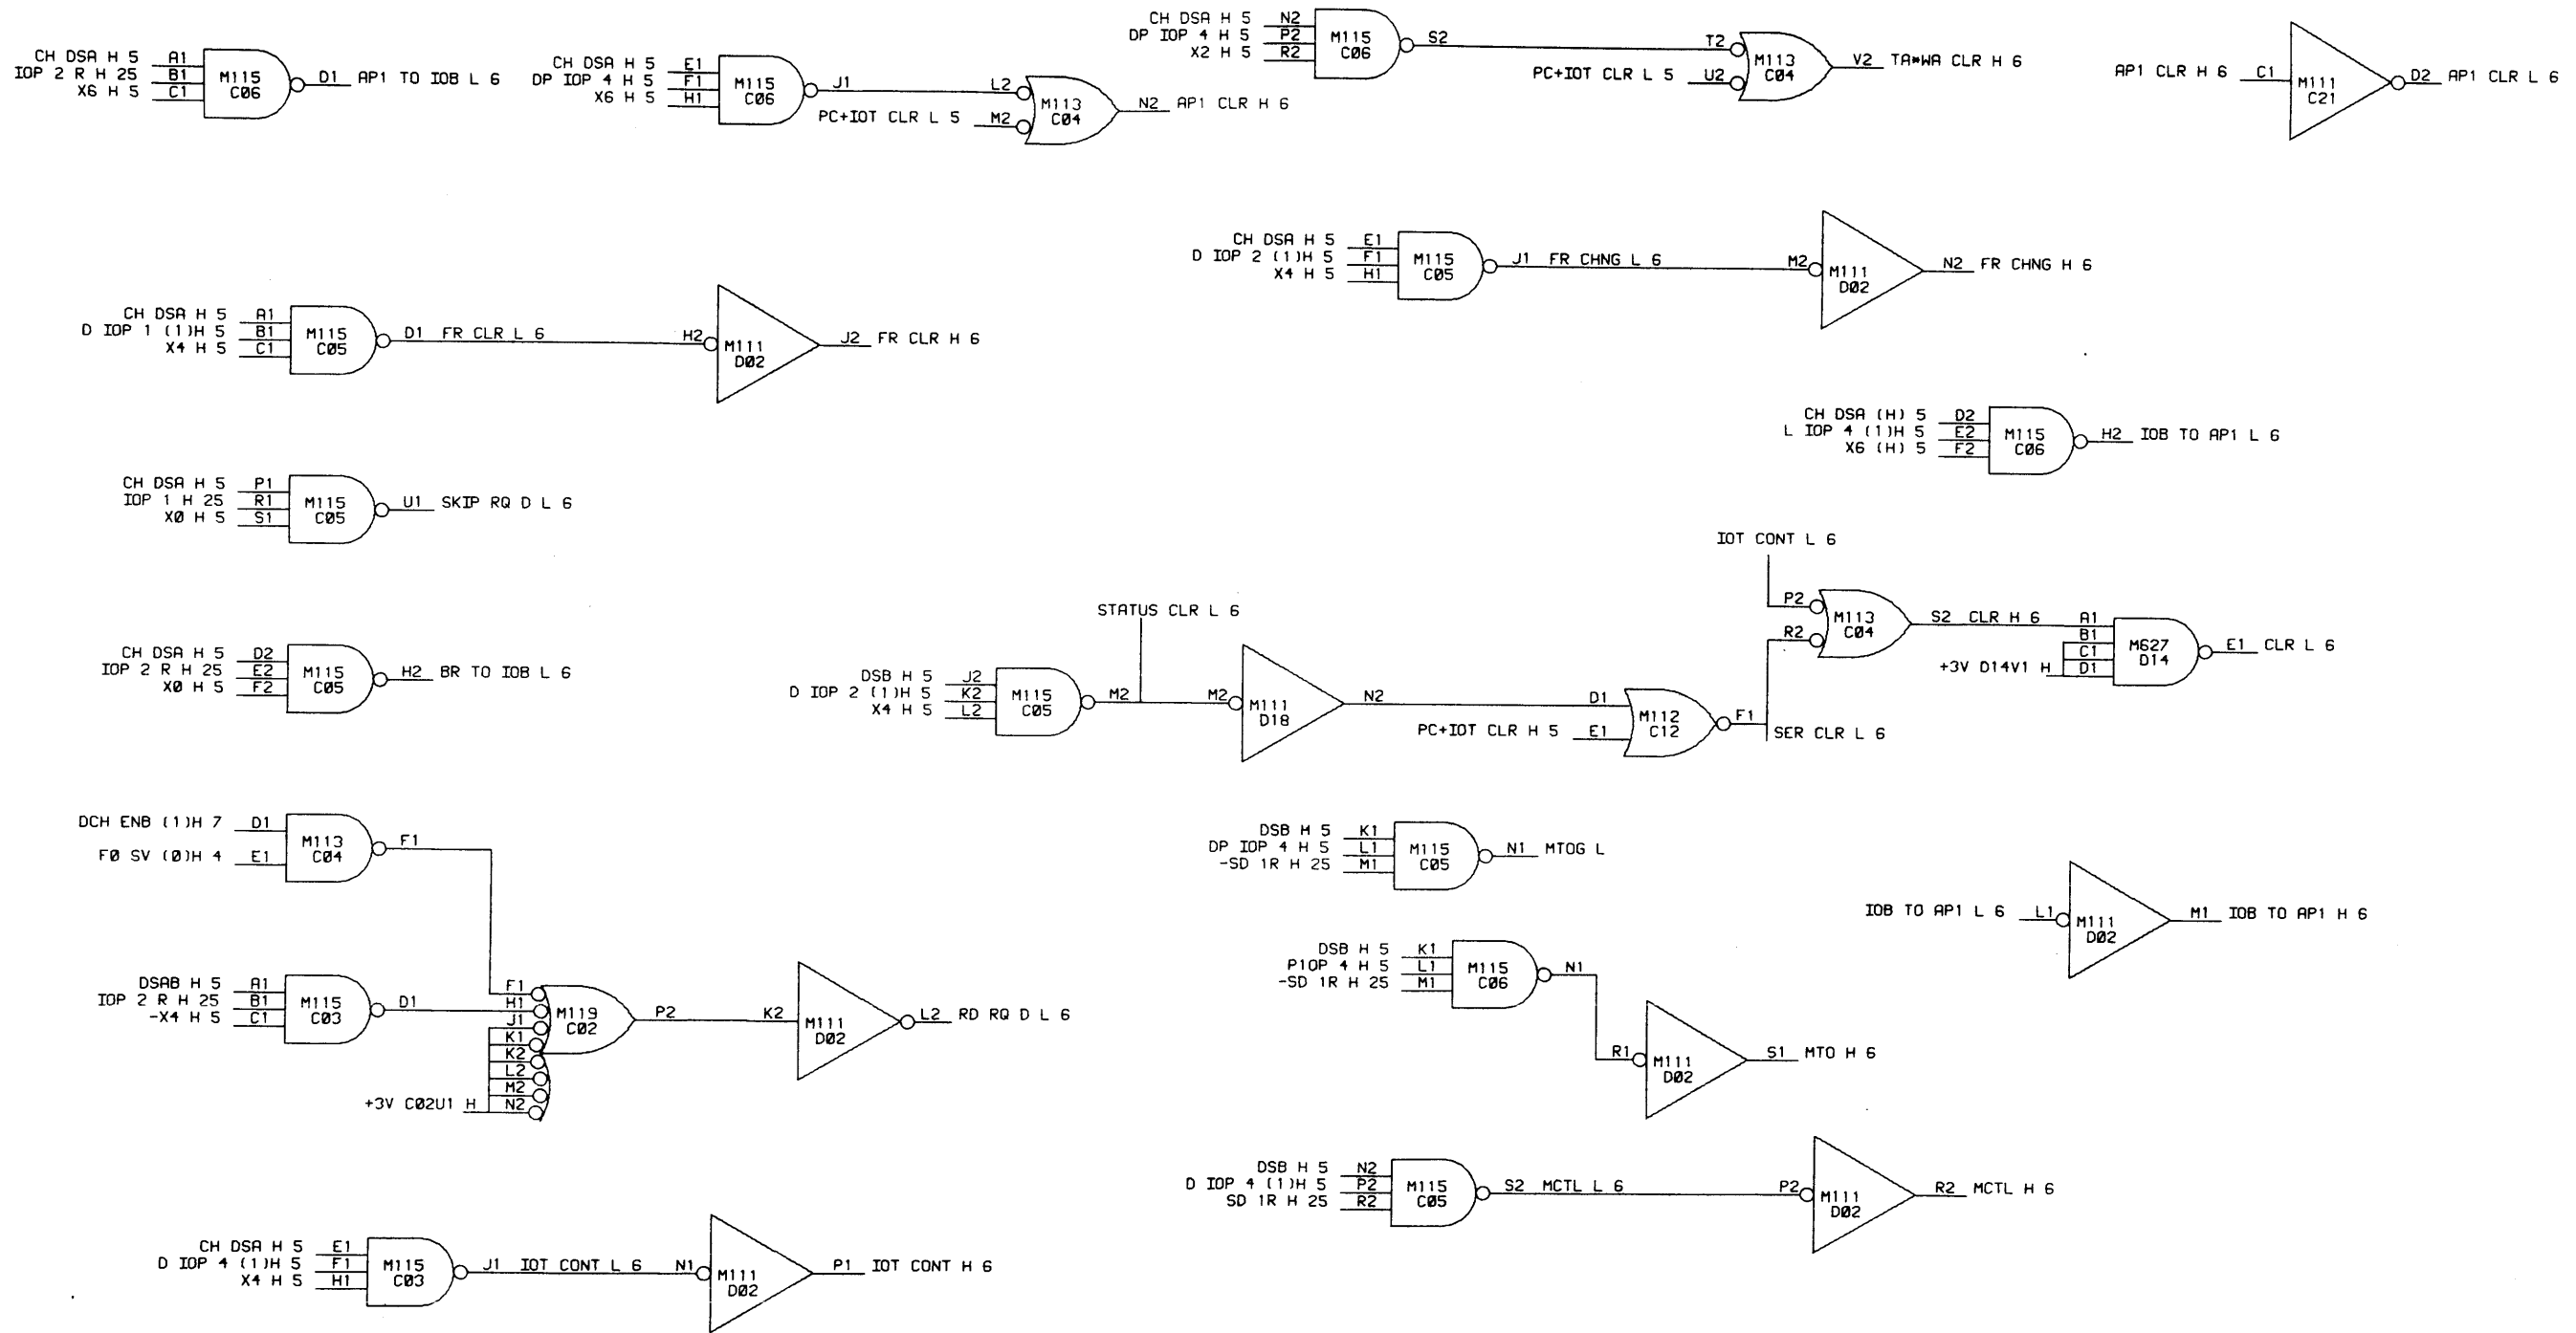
CH DSA H 5 A1
IOP 2 R H 25 B1
X6 H 5 C1
M115 C06
D1 AP1 TO IOB L 6

CH DSA H 5 E1
DP IOP 4 H 5 F1
X6 H 5 H1
M115 C06
J1
L2
PC+IOT CLR L 5 M2
M113 C04
N2 AP1 CLR H 6

CH DSA H 5 N2
DP IOP 4 H 5 P2
X2 H 5 R2
M115 C06
S2
T2
PC+IOT CLR L 5 U2
M113 C04
V2 TA*WA CLR H 6

AP1 CLR H 6 C1
M111 C21
D2 AP1 CLR L 6

CH DSA H 5 E1
D IOP 2 (1)H 5 F1
X4 H 5 H1
M115 C05
J1 FR CHNG L 6
M2
M111 D02
N2 FR CHNG H 6

CH DSA H 5 A1
D IOP 1 (1)H 5 B1
X4 H 5 C1
M115 C05
D1 FR CLR L 6
H2
M111 D02
J2 FR CLR H 6

CH DSA (H) 5 D2
L IOP 4 (1)H 5 E2
X6 (H) 5 F2
M115 C06
H2 IOB TO AP1 L 6

CH DSA H 5 P1
IOP 1 H 25 R1
X0 H 5 S1
M115 C05
U1 SKIP RQ D L 6

IOT CONT L 6
P2
R2
M113 C04
S2 CLR H 6
A1
B1
C1
+3V D14V1 H D1
M627 D14
E1 CLR L 6

STATUS CLR L 6

CH DSA H 5 D2
IOP 2 R H 25 E2
X0 H 5 F2
M115 C05
H2 BR TO IOB L 6

DSB H 5 J2
D IOP 2 (1)H 5 K2
X4 H 5 L2
M115 C05
M2
M2
M111 D18
N2
D1
PC+IOT CLR H 5 E1
M112 C12
F1
SER CLR L 6

DCH ENB (1)H 7 D1
F0 SV (0)H 4 E1
M113 C04
F1

DSB H 5 K1
DP IOP 4 H 5 L1
-SD 1R H 25 M1
M115 C05
N1 MTOG L

IOB TO AP1 L 6 L1
M111 D02
M1 IOB TO AP1 H 6

DSAB H 5 A1
IOP 2 R H 25 B1
-X4 H 5 C1
M115 C03
D1
F1
H1
J1
K1
K2
L2
M2
+3V C02U1 H N2
M119 C02
P2
K2
M111 D02
L2 RD RQ D L 6

DSB H 5 K1
P1OP 4 H 5 L1
-SD 1R H 25 M1
M115 C06
N1
R1
M111 D02
S1 MTO H 6

DSB H 5 N2
D IOP 4 (1)H 5 P2
SD 1R H 25 R2
M115 C05
S2 MCTL L 6
P2
M111 D02
R2 MCTL H 6

CH DSA H 5 E1
D IOP 4 (1)H 5 F1
X4 H 5 H1
M115 C03
J1 IOT CONT L 6
N1
M111 D02
P1 IOT CONT H 6